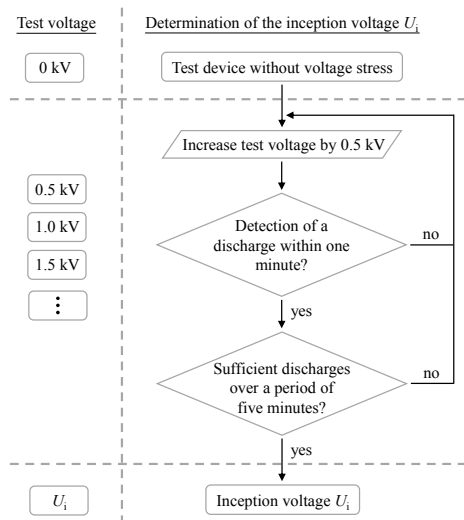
Test voltage

Determination of the inception voltage $U_i$

0 kV

Test device without voltage stress

Increase test voltage by 0.5 kV

0.5 kV

1.0 kV

1.5 kV

⋮

Detection of a discharge within one minute?

no

yes

Sufficient discharges over a period of five minutes?

no

yes

$U_i$

Inception voltage $U_i$